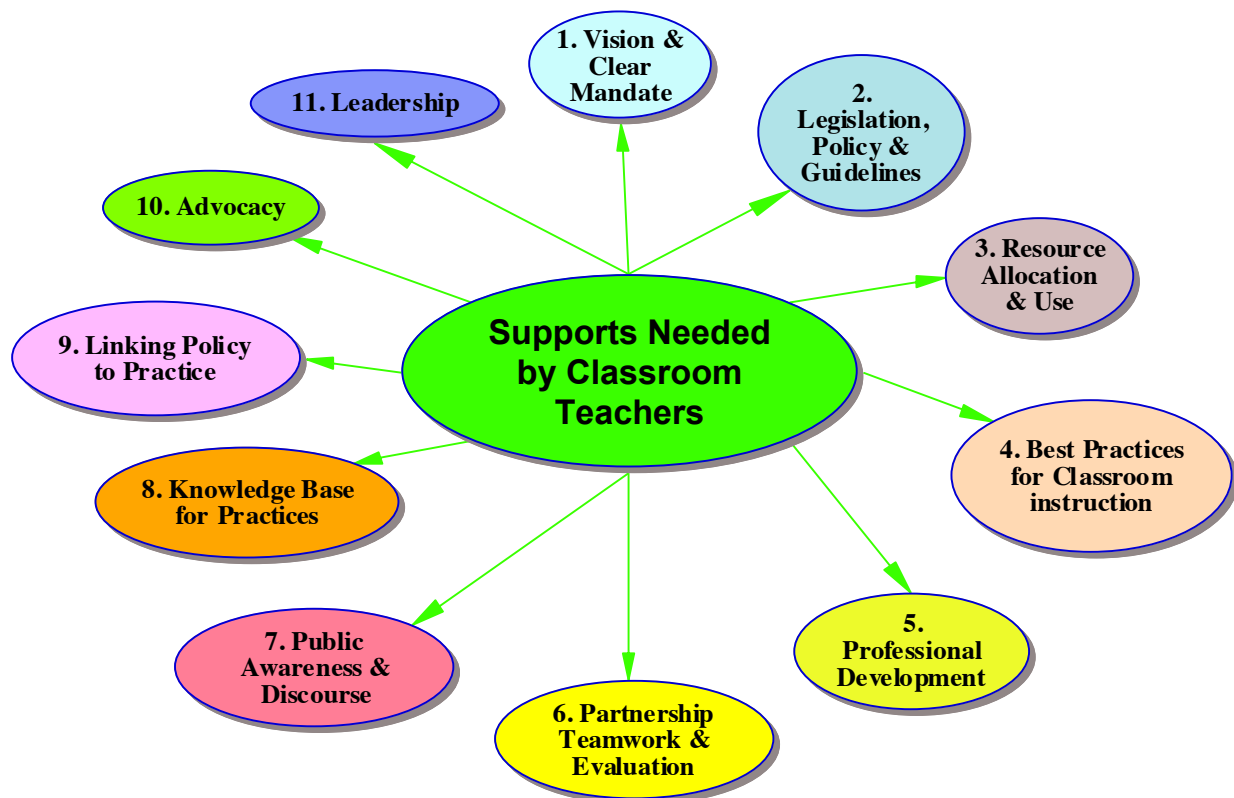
Supports Needed by Classroom Teachers

1. Vision & Clear Mandate

2. Legislation, Policy & Guidelines

3. Resource Allocation & Use

4. Best Practices for Classroom instruction

5. Professional Development

6. Partnership Teamwork & Evaluation

7. Public Awareness & Discourse

8. Knowledge Base for Practices

9. Linking Policy to Practice

10. Advocacy

11. Leadership